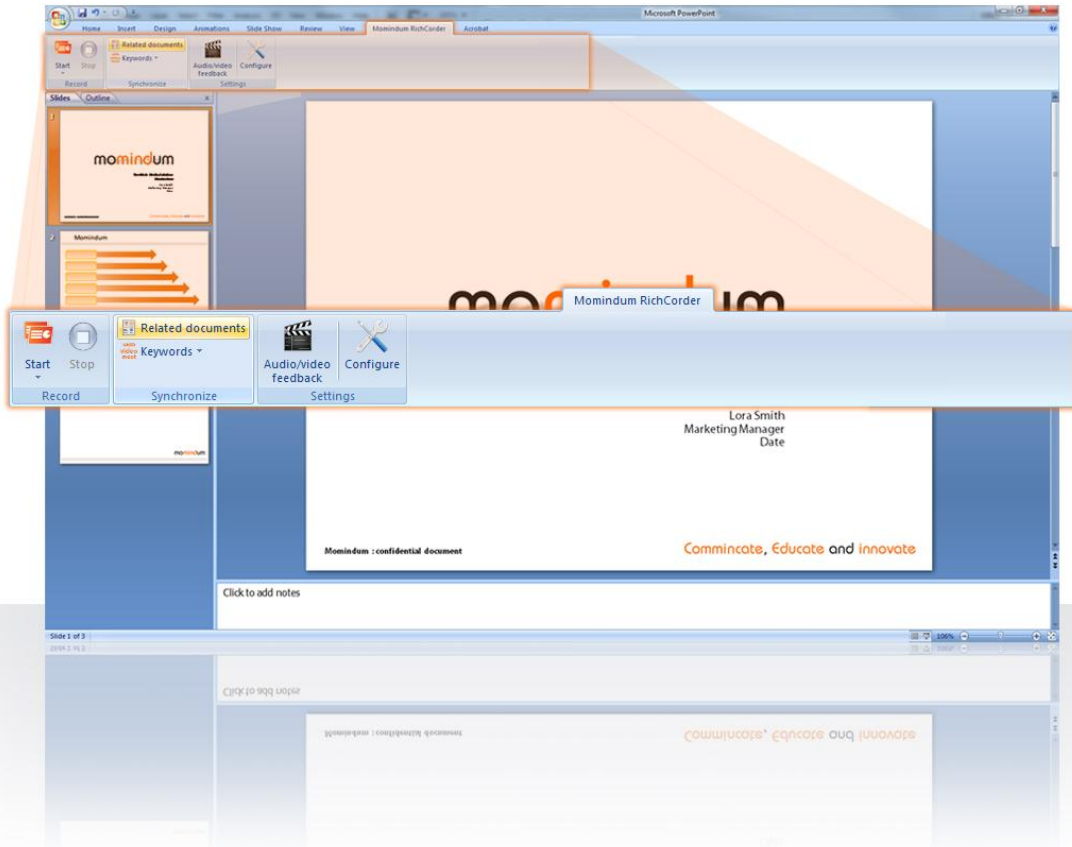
Microsoft PowerPoint

Home Insert Design Animations Slide Show Review View Momindum RichCorder Acrobat

Start Stop
Record
Related documents
Keywords
Synchronize
Audio/video feedback
Configure
Settings

Slides Outline

momindum

Momindum

momindum

Momindum RichCorder

Start
Stop
Record
Related documents
Keywords
Synchronize
Audio/video feedback
Configure
Settings

Lora Smith
Marketing Manager
Date

Momindum : confidential document

Commincate, Educate and innovate

Click to add notes

Slide 1 of 3

106%